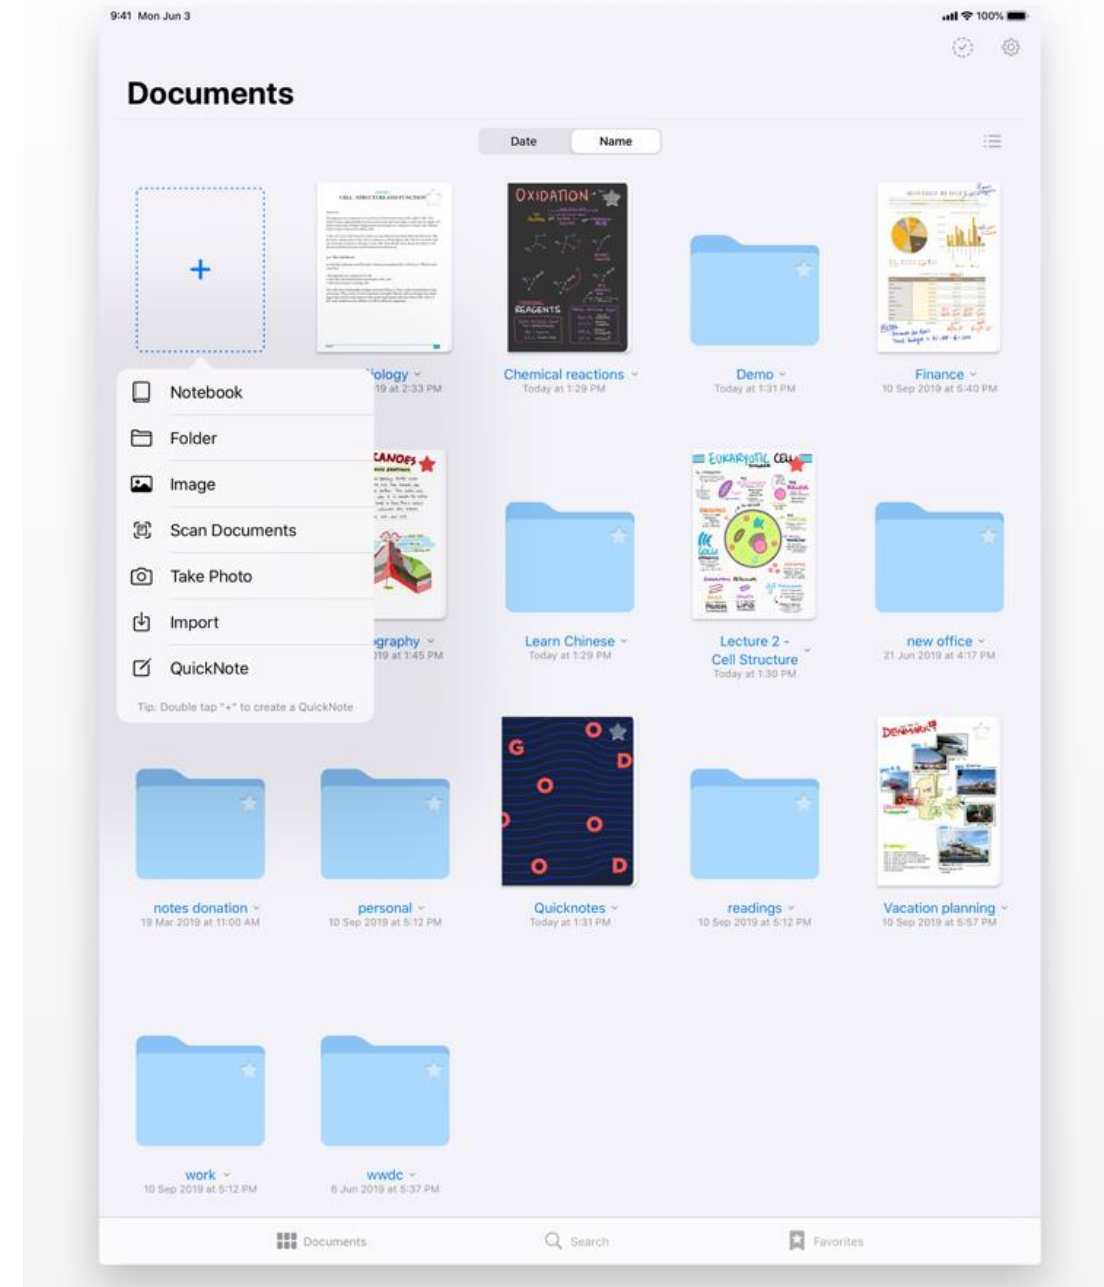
9:41 Mon Jun 3

100%

Documents

Date
Name

+

Notebook
Folder
Image
Scan Documents
Take Photo
Import
QuickNote
Tip: Double tap "+" to create a QuickNote

CELL STRUCTURE AND FUNCTION

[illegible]iology
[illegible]19 at 2:33 PM

OXIDATION
REAGENTS

Chemical reactions
Today at 1:29 PM

Demo
Today at 1:31 PM

Finance
10 Sep 2019 at 5:40 PM

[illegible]CANOES

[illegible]graphy
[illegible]19 at 1:45 PM

Learn Chinese
Today at 1:29 PM

EUKARYOTIC CELL

Lecture 2 - Cell Structure
Today at 1:30 PM

new office
21 Jun 2019 at 4:17 PM

notes donation
19 Mar 2019 at 11:00 AM

personal
10 Sep 2019 at 5:12 PM

G O O D O O D

Quicknotes
Today at 1:31 PM

readings
10 Sep 2019 at 5:12 PM

DENMARK

Vacation planning
10 Sep 2019 at 5:57 PM

work
10 Sep 2019 at 5:12 PM

wwdc
6 Jun 2019 at 5:37 PM

Documents
Search
Favorites